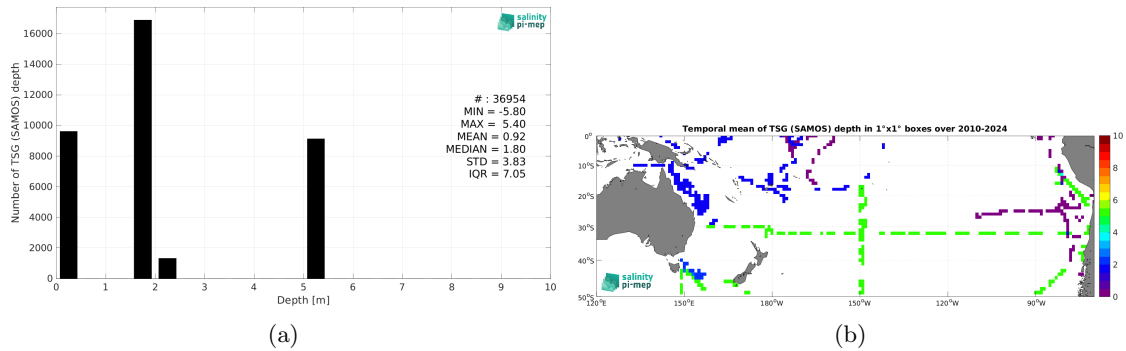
salinity pi-mep

16000
14000
12000
10000
8000
6000
4000
2000
0

Number of TSG (SAMOS) depth

# : 36954
MIN = -5.80
MAX = 5.40
MEAN = 0.92
MEDIAN = 1.80
STD = 3.83
IQR = 7.05

0 1 2 3 4 5 6 7 8 9 10
Depth [m]

(a)

Temporal mean of TSG (SAMOS) depth in 1°x1° boxes over 2010-2024

0°
10°S
20°S
30°S
40°S
50°S

120°E 150°E 180°W 150°W 120°W 90°W

salinity pi-mep

10
8
6
4
2
0

(b)